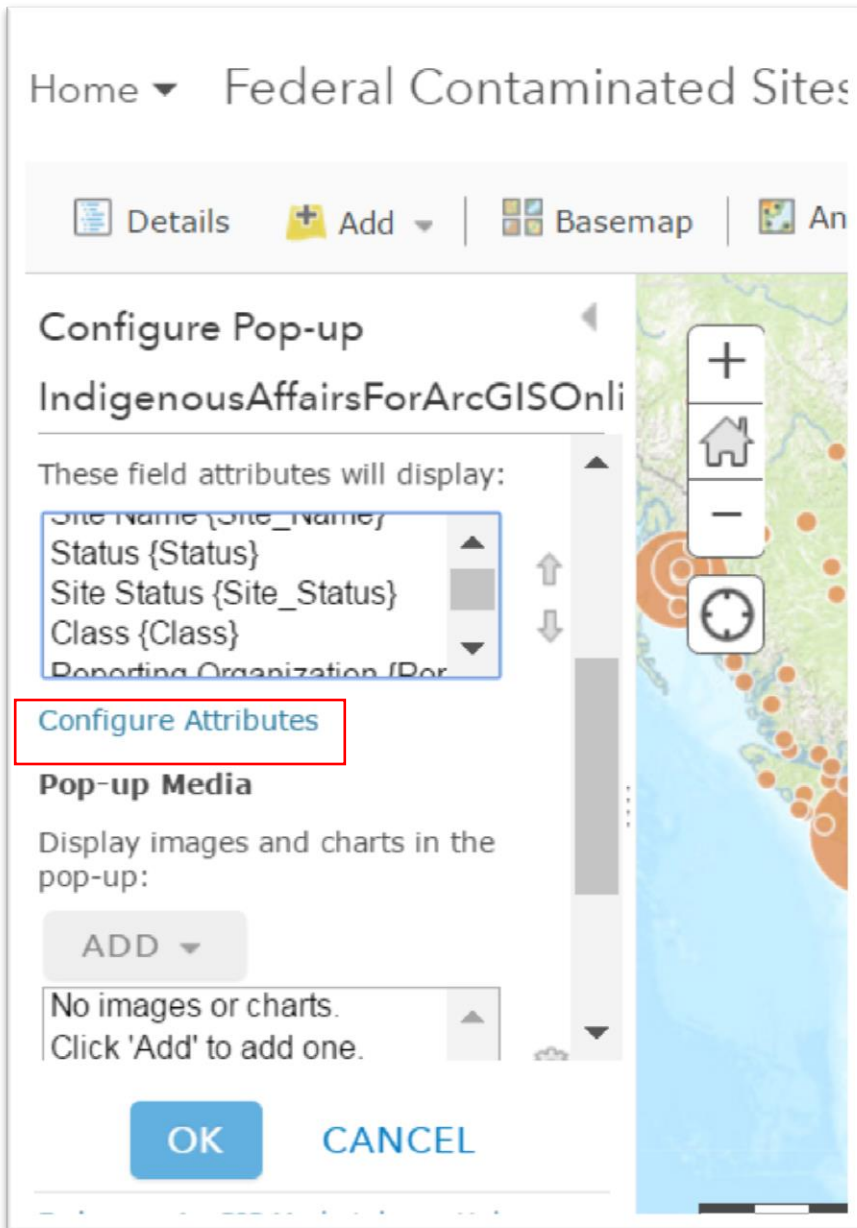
Home ▾ Federal Contaminated Sites

Details Add ▾ Basemap An

Configure Pop-up

IndigenousAffairsForArcGISOnli

These field attributes will display:

Site Name {Site_Name}
Status {Status}
Site Status {Site_Status}
Class {Class}
Reporting Organization {Por

Configure Attributes

Pop-up Media

Display images and charts in the pop-up:

ADD ▾

No images or charts.
Click 'Add' to add one.

OK CANCEL

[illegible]